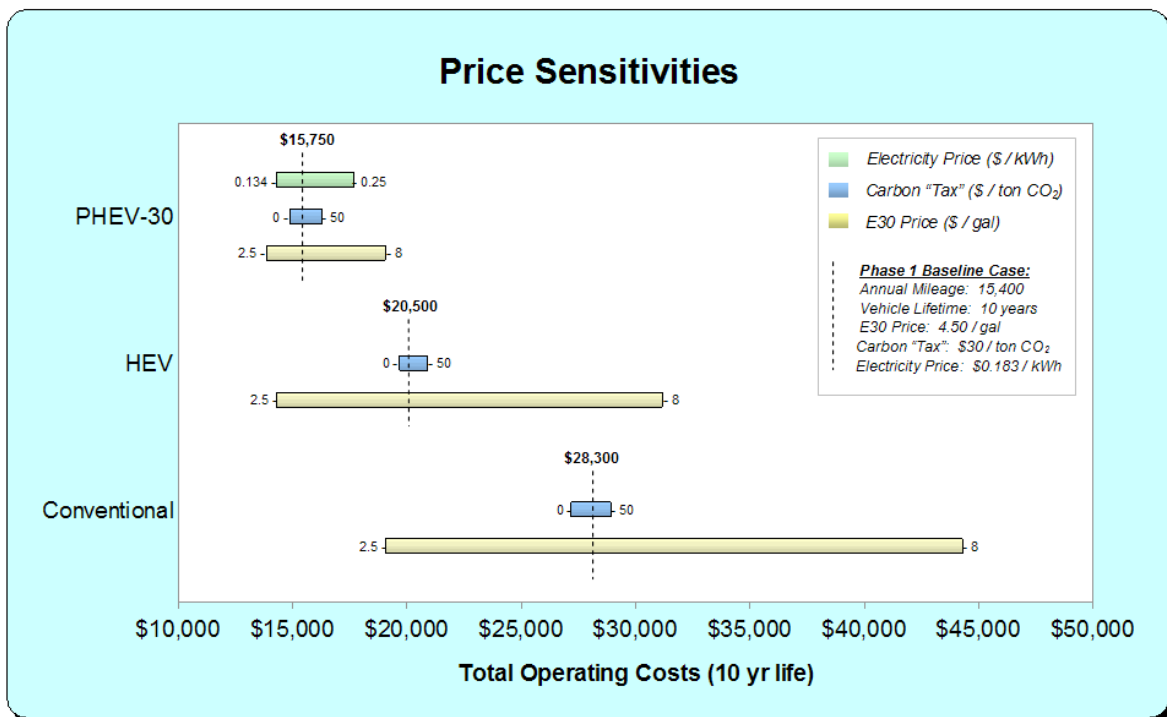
Price Sensitivities

$15,750

0.134 0.25

PHEV-30

0 50

2.5 8

$20,500

HEV

0 50

2.5 8

$28,300

Conventional

0 50

2.5 8

Electricity Price ($ / kWh)

Carbon "Tax" ($ / ton $CO_2$)

E30 Price ($ / gal)

Phase 1 Baseline Case:
Annual Mileage: 15,400
Vehicle Lifetime: 10 years
E30 Price: 4.50 / gal
Carbon "Tax": $30 / ton $CO_2$
Electricity Price: $0.183 / kWh

$10,000 $15,000 $20,000 $25,000 $30,000 $35,000 $40,000 $45,000 $50,000

Total Operating Costs (10 yr life)